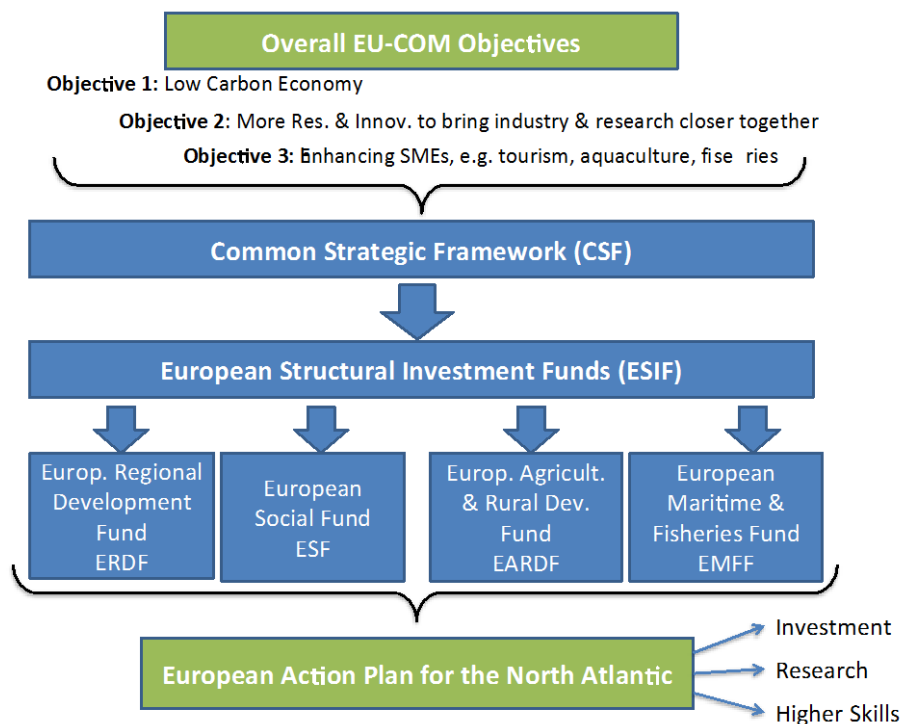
Overall EU-COM Objectives

Objective 1: Low Carbon Economy

Objective 2: More Res. & Innov. to bring industry & research closer together

Objective 3: Enhancing SMEs, e.g. tourism, aquaculture, fise ries

Common Strategic Framework (CSF)

European Structural Investment Funds (ESIF)

Europ. Regional Development Fund ERDF

European Social Fund ESF

Europ. Agricult. & Rural Dev. Fund EARDF

European Maritime & Fisheries Fund EMFF

European Action Plan for the North Atlantic

Investment

Research

Higher Skills